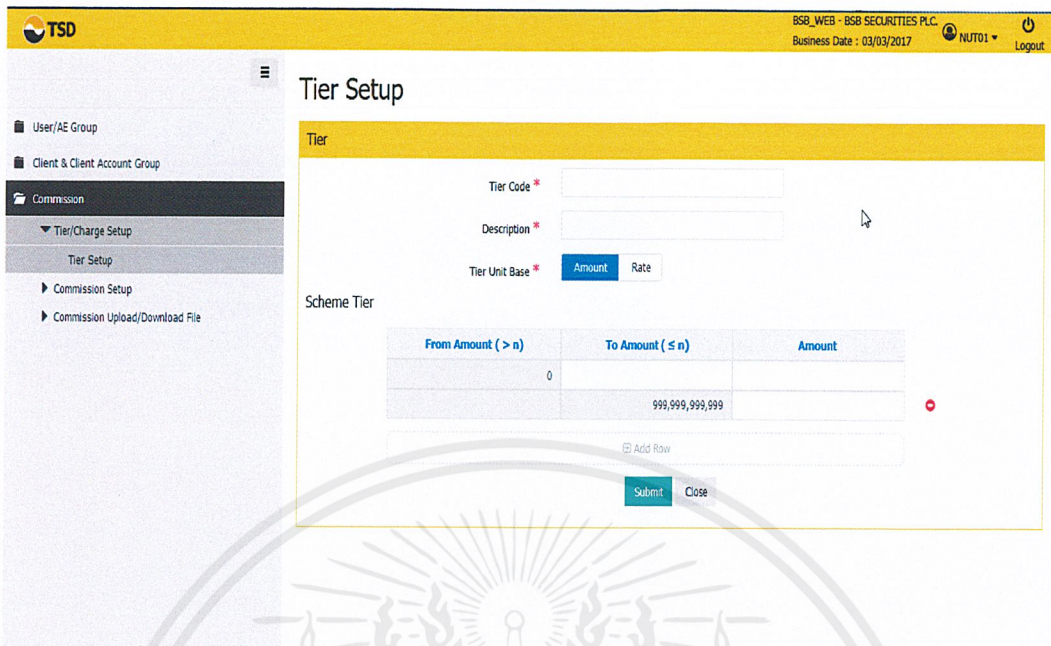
TSD

BSB_WEB - BSB SECURITIES PLC.
Business Date : 03/03/2017

NUT01

Logout

User/AE Group

Client & Client Account Group

Commission

Tier/Charge Setup

Tier Setup

Commission Setup

Commission Upload/Download File

Tier Setup

Tier

Tier Code *

Description *

Tier Unit Base * Amount Rate

Scheme Tier

| From Amount ( > n) | To Amount ( ≤ n) | Amount |
|---|---|---|
| 0 | | |
| | 999,999,999,999 | |

Add Row

Submit Close